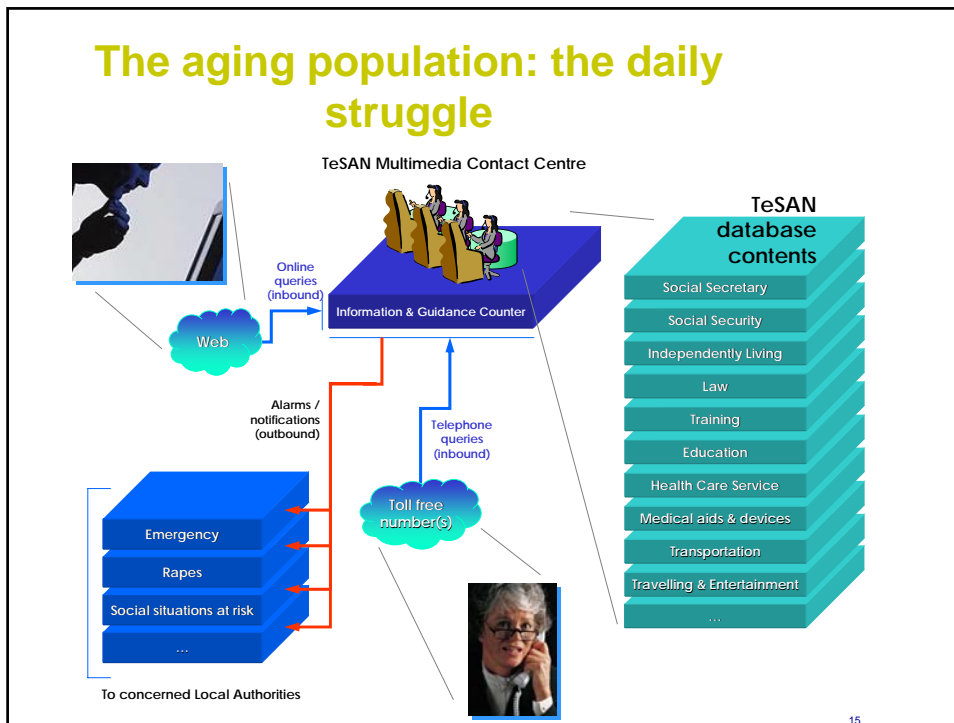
The aging population: the daily struggle

TeSAN Multimedia Contact Centre

Online queries (inbound)

Web

Information & Guidance Counter

TeSAN database contents

Social Secretary

Social Security

Independently Living

Law

Training

Education

Health Care Service

Medical aids & devices

Transportation

Travelling & Entertainment

...

Alarms / notifications (outbound)

Telephone queries (inbound)

Toll free number(s)

Emergency

Rapes

Social situations at risk

...

To concerned Local Authorities

15